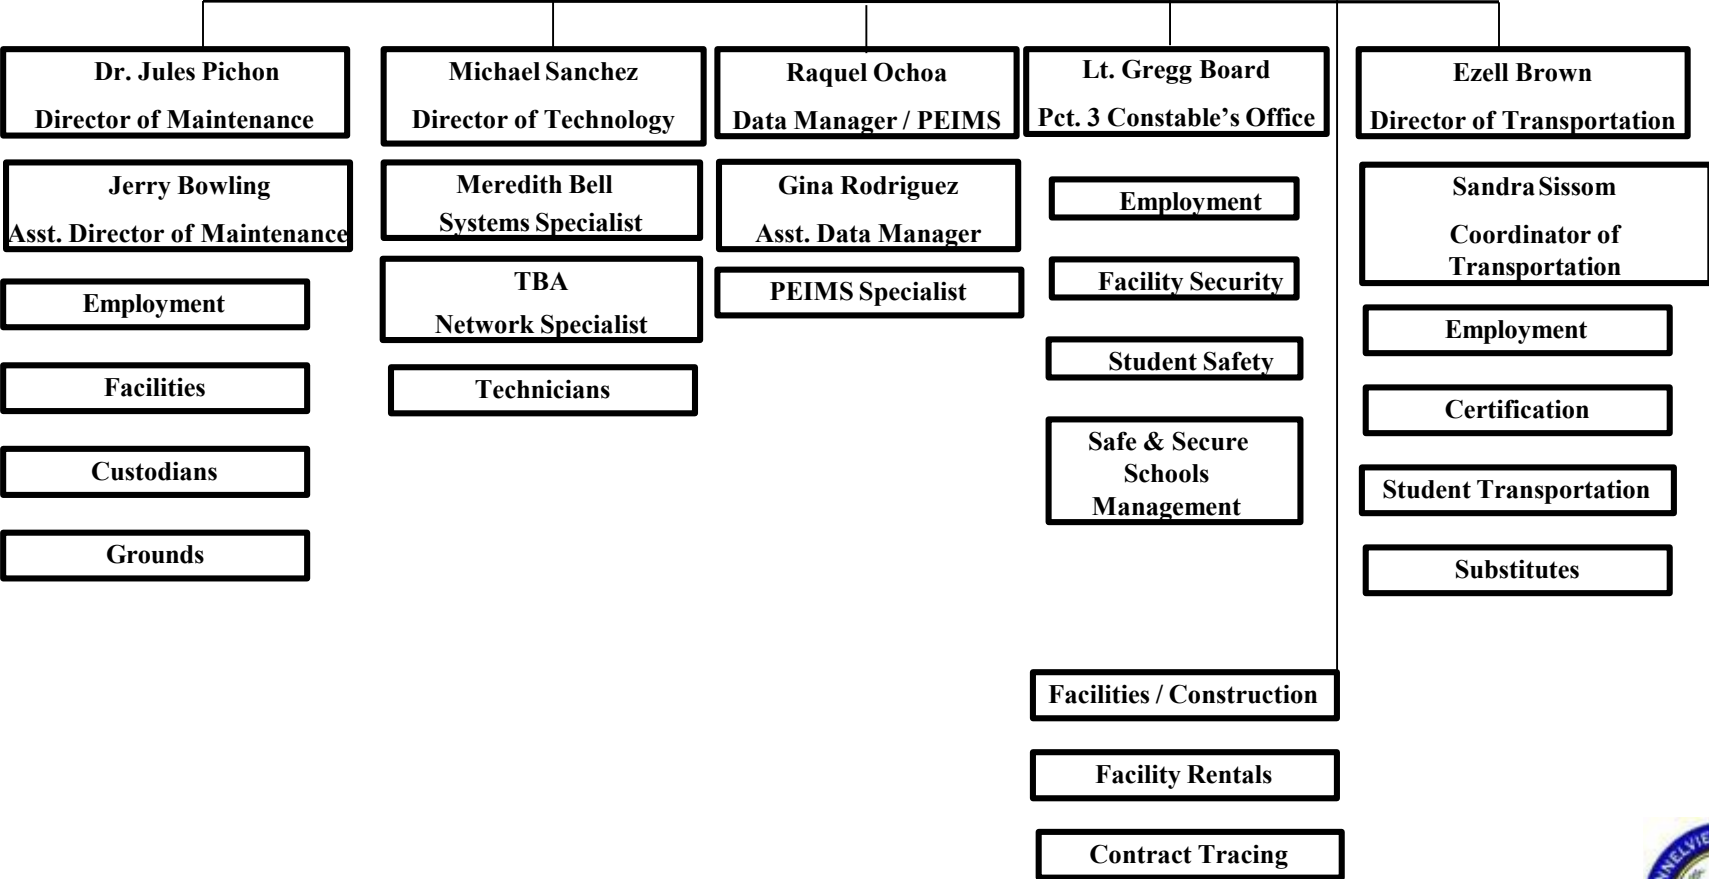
Dr. Jules Pichon
Director of Maintenance

Jerry Bowling
Asst. Director of Maintenance

Employment

Facilities

Custodians

Grounds

Michael Sanchez
Director of Technology

Meredith Bell
Systems Specialist

TBA
Network Specialist

Technicians

Raquel Ochoa
Data Manager / PEIMS

Gina Rodriguez
Asst. Data Manager

PEIMS Specialist

Lt. Gregg Board
Pct. 3 Constable's Office

Employment

Facility Security

Student Safety

Safe & Secure Schools Management

Facilities / Construction

Facility Rentals

Contract Tracing

Ezell Brown
Director of Transportation

Sandra Sissom
Coordinator of Transportation

Employment

Certification

Student Transportation

Substitutes